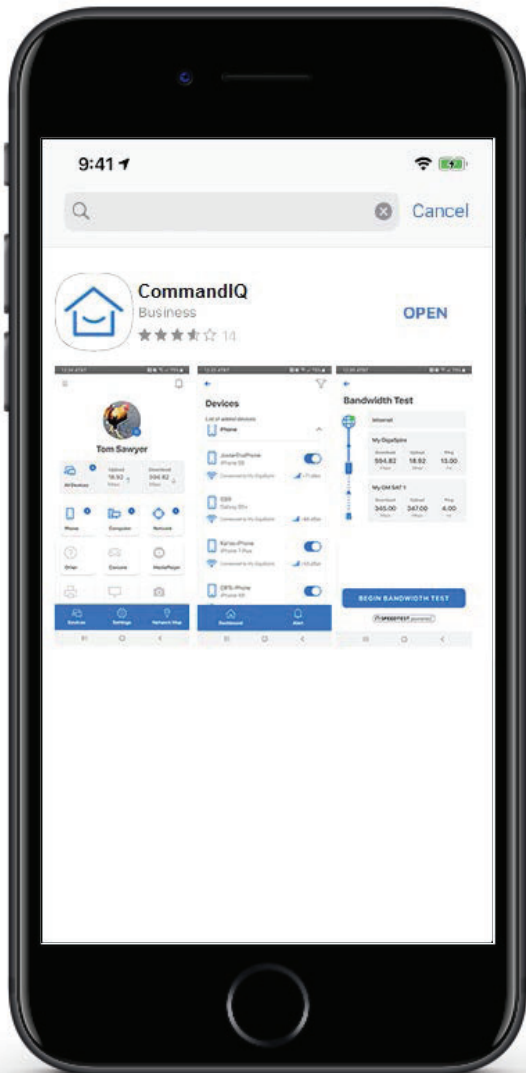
9:41

Cancel

CommandIQ
Business
14

OPEN

Tom Sawyer

All Devices

Upload
18.92

Download
504.82

Phone

Computer

Network

Other

Console

MediaPlayer

Devices

Settings

Network Map

Devices

List of added devices

Phone

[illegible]

Bandwidth Test

Internet

My GigaSpire

Download
504.82

Upload
18.92

Ping
13.00

My GM SAT 1

345.00

347.00

4.00

BEGIN BANDWIDTH TEST

SPEEDTEST